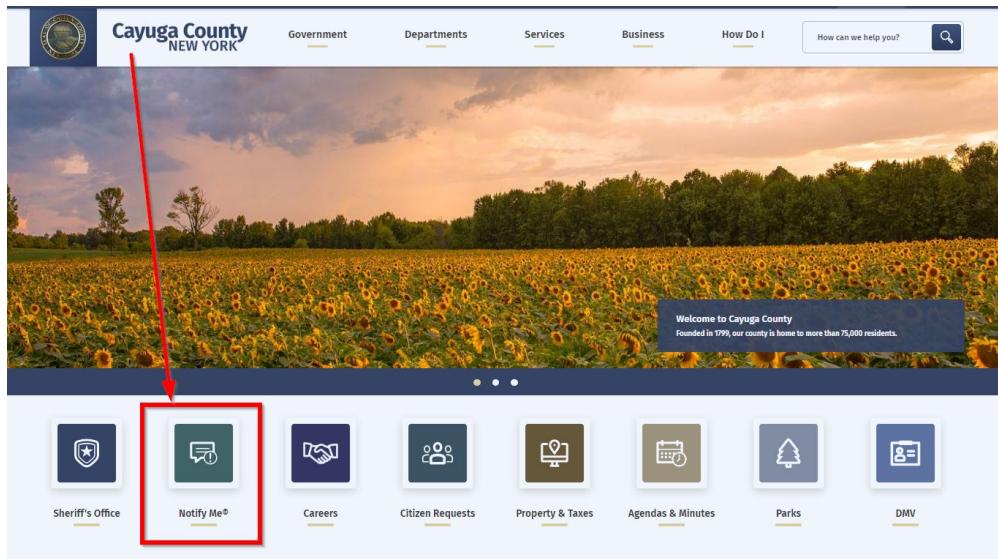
Cayuga County
NEW YORK

Government
Departments
Services
Business
How Do I

How can we help you?

Welcome to Cayuga County
Founded in 1799, our county is home to more than 75,000 residents.

Sheriff's Office
Notify Me®
Careers
Citizen Requests
Property & Taxes
Agendas & Minutes
Parks
DMV